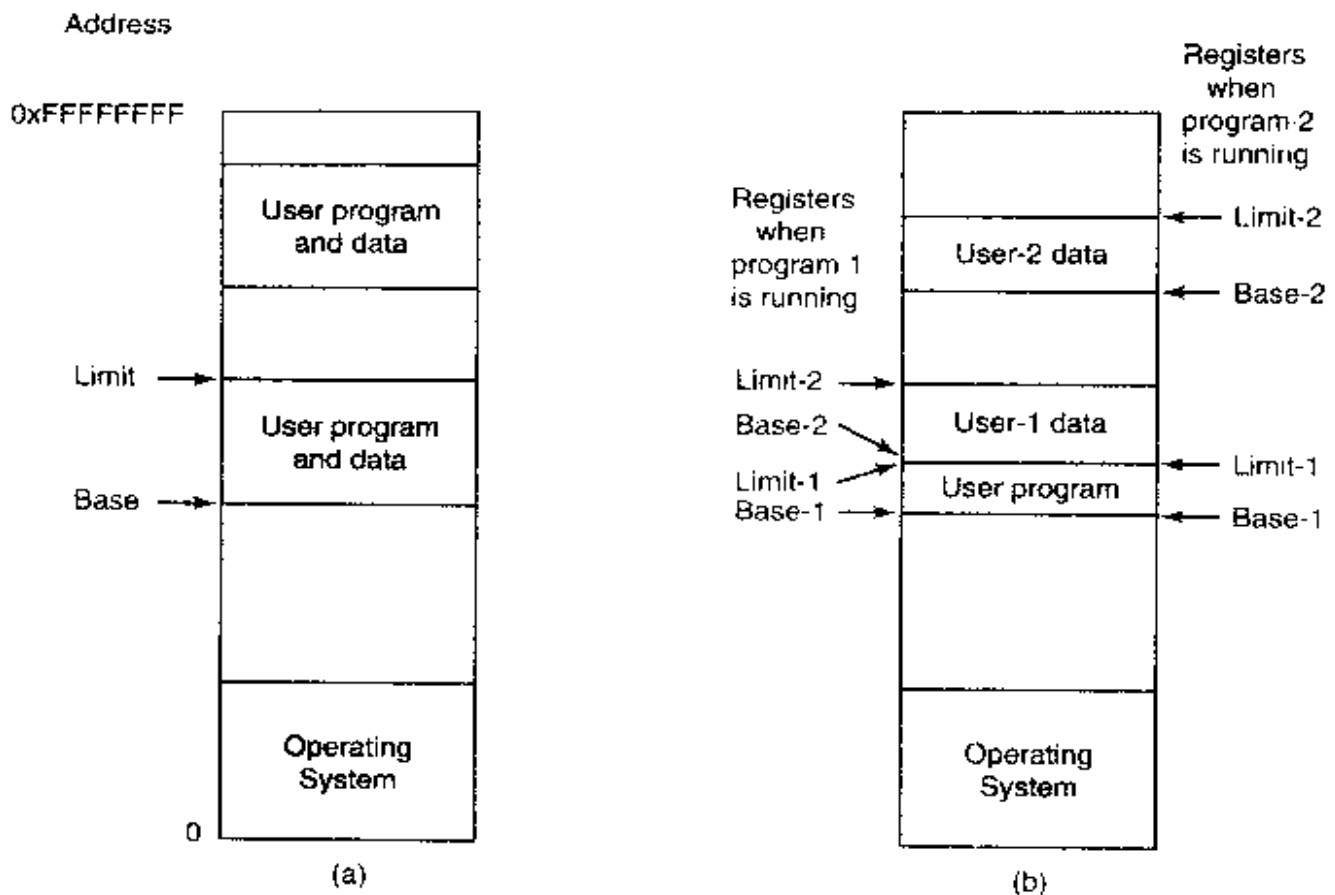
Address

0xFFFFFFFF

User program and data

Limit

User program and data

Base

Operating System

0

(a)

Registers when program-2 is running

Registers when program 1 is running

Limit-2

User-2 data

Base-2

Limit-2

User-1 data

Base-2

Limit-1

Limit-1

User program

Base-1

Base-1

Operating System

(b)